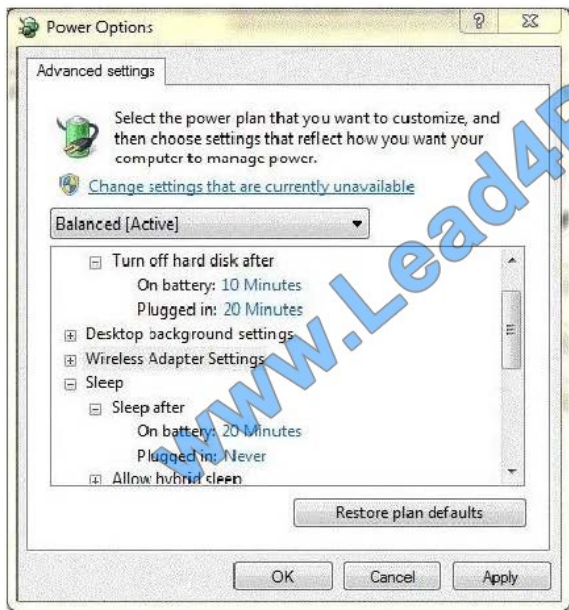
Power Options

?

Advanced settings

Select the power plan that you want to customize, and then choose settings that reflect how you want your computer to manage power.

Change settings that are currently unavailable

Balanced [Active]

Turn off hard disk after

On battery: 10 Minutes

Plugged in: 20 Minutes

Desktop background settings

Wireless Adapter Settings

Sleep

Sleep after

On battery: 20 Minutes

Plugged in: Never

Allow hybrid sleep

Restore plan defaults

OK

Cancel

Apply

www.Lead4P